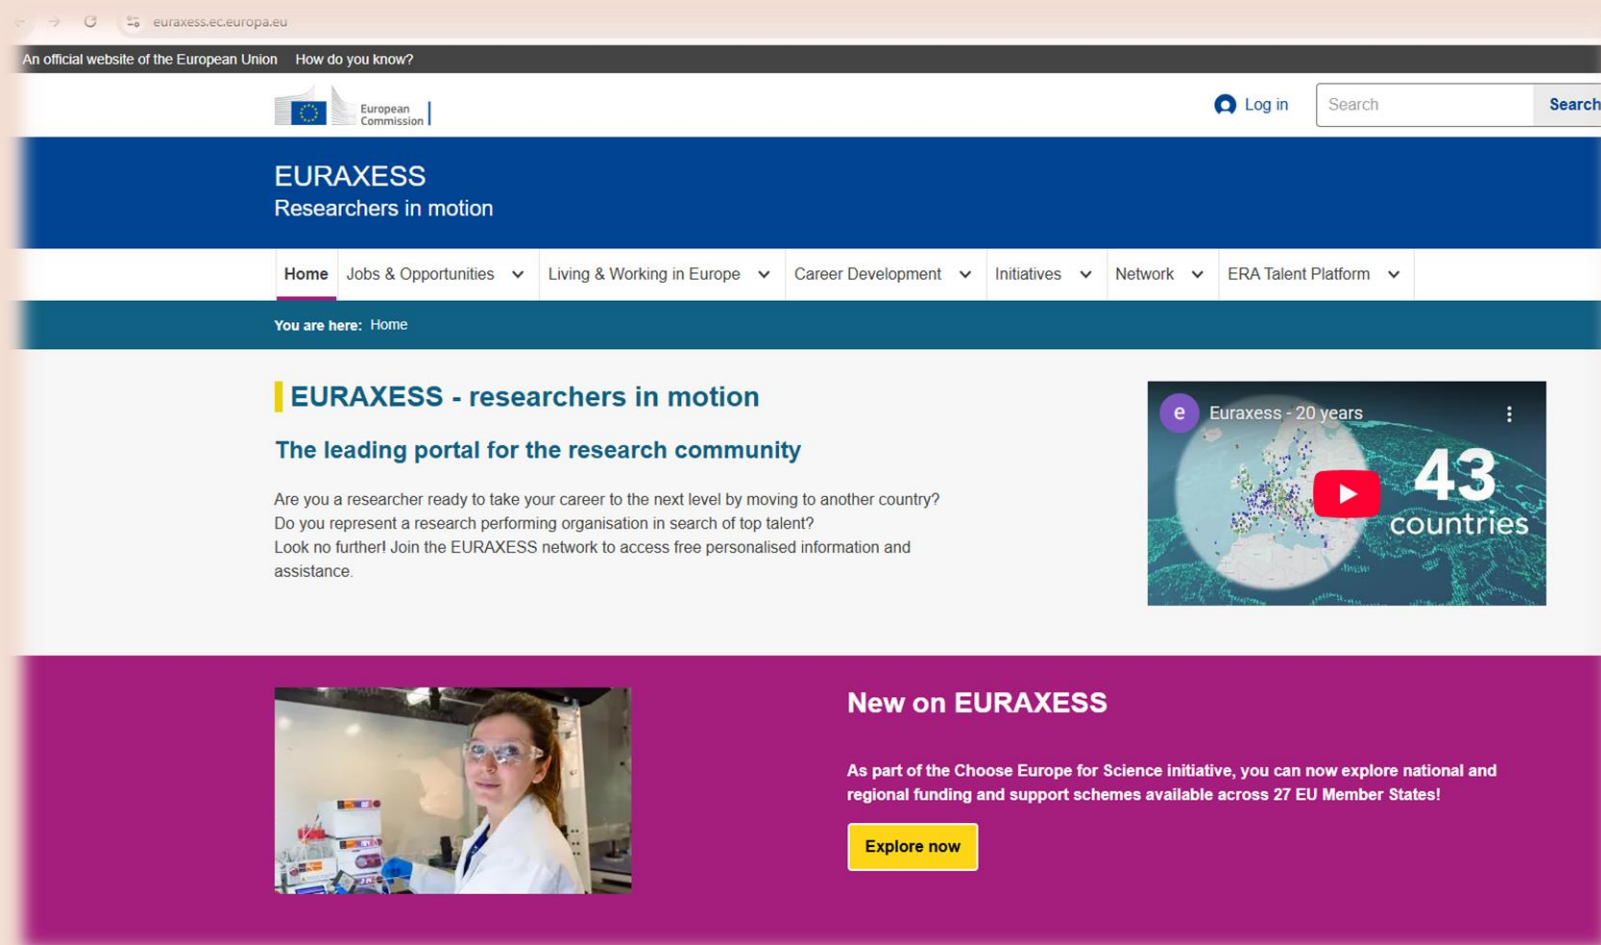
euraxess.ec.europa.eu

An official website of the European Union How do you know?

European Commission

Log in

Search

Search

EURAXESS
Researchers in motion

Home Jobs & Opportunities Living & Working in Europe Career Development Initiatives Network ERA Talent Platform

You are here: Home

EURAXESS - researchers in motion

The leading portal for the research community

Are you a researcher ready to take your career to the next level by moving to another country?
Do you represent a research performing organisation in search of top talent?
Look no further! Join the EURAXESS network to access free personalised information and assistance.

e Euraxess - 20 years

43 countries

New on EURAXESS

As part of the Choose Europe for Science initiative, you can now explore national and regional funding and support schemes available across 27 EU Member States!

Explore now